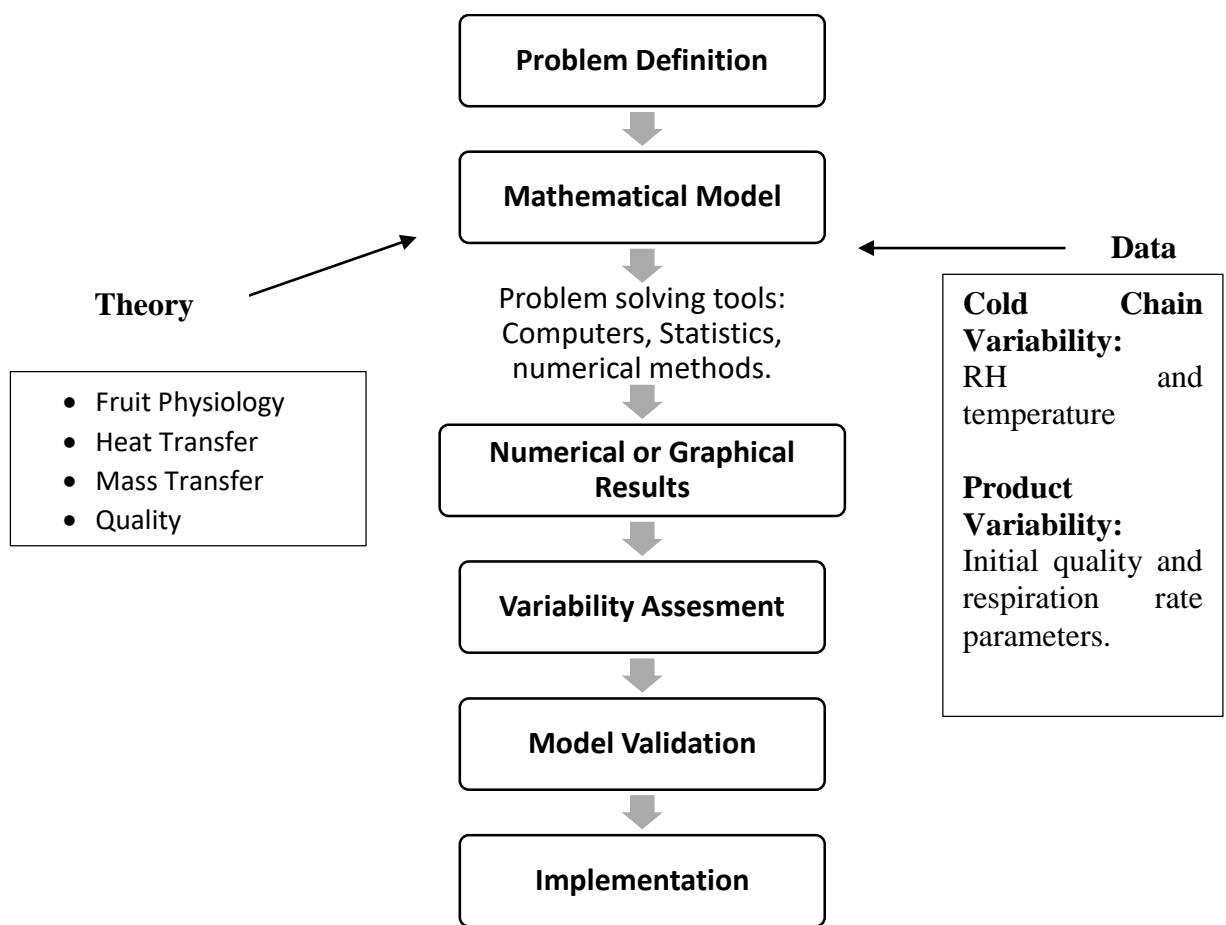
Problem Definition

Mathematical Model

Theory

Data

Problem solving tools: Computers, Statistics, numerical methods.

- Fruit Physiology
- Heat Transfer
- Mass Transfer
- Quality

Cold Chain Variability:
RH and temperature

Product Variability:
Initial quality and respiration rate parameters.

Numerical or Graphical Results

Variability Assesment

Model Validation

Implementation